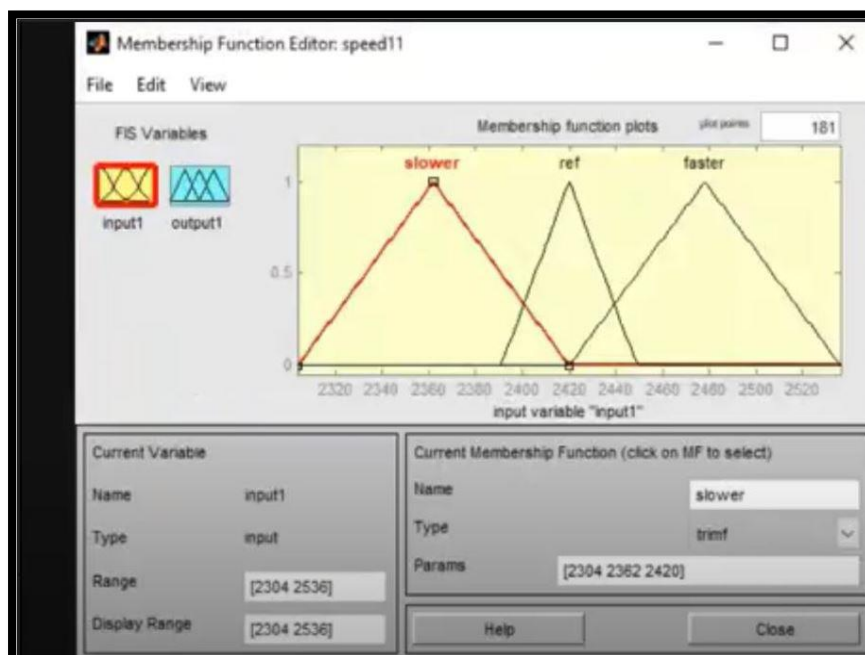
Membership Function Editor: speed11

File Edit View

FIS Variables

input1 output1

Membership function plots

plot points 181

slower ref faster

1

0.5

0

2320 2340 2360 2380 2400 2420 2440 2460 2480 2500 2520

input variable "input1"

Current Variable

Name input1

Type input

Range [2304 2536]

Display Range [2304 2536]

Current Membership Function (click on MF to select)

Name slower

Type trimf

Params [2304 2362 2420]

Help

Close